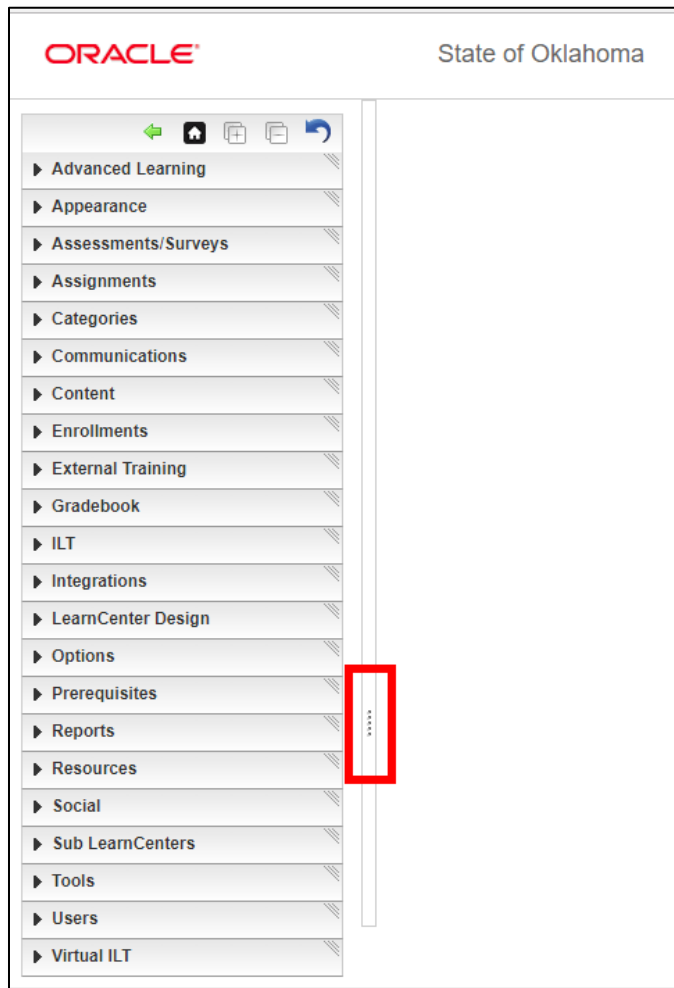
ORACLE®

State of Oklahoma

Advanced Learning
Appearance
Assessments/Surveys
Assignments
Categories
Communications
Content
Enrollments
External Training
Gradebook
ILT
Integrations
LearnCenter Design
Options
Prerequisites
Reports
Resources
Social
Sub LearnCenters
Tools
Users
Virtual ILT